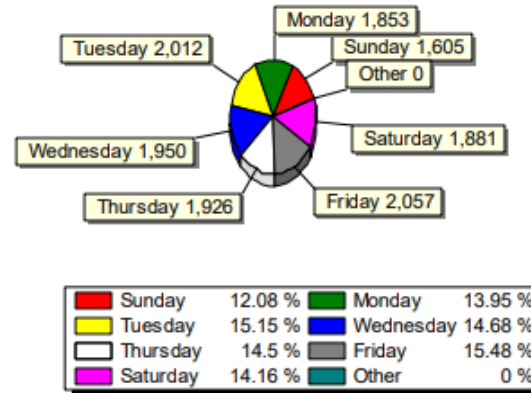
Monday 1,853
Tuesday 2,012
Sunday 1,605
Other 0
Saturday 1,881
Wednesday 1,950
Friday 2,057
Thursday 1,926

| | | | |
|---|---|---|---|
| Sunday | 12.08 % | Monday | 13.95 % |
| Tuesday | 15.15 % | Wednesday | 14.68 % |
| Thursday | 14.5 % | Friday | 15.48 % |
| Saturday | 14.16 % | Other | 0 % |